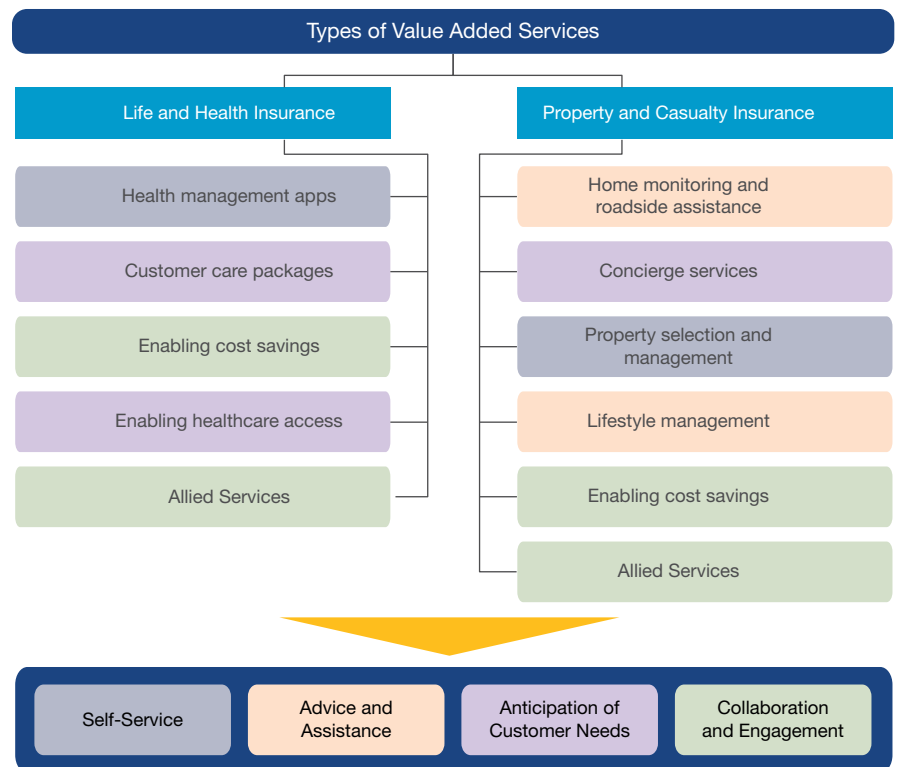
Types of Value Added Services

Life and Health Insurance

Health management apps

Customer care packages

Enabling cost savings

Enabling healthcare access

Allied Services

Property and Casualty Insurance

Home monitoring and roadside assistance

Concierge services

Property selection and management

Lifestyle management

Enabling cost savings

Allied Services

Self-Service

Advice and Assistance

Anticipation of Customer Needs

Collaboration and Engagement